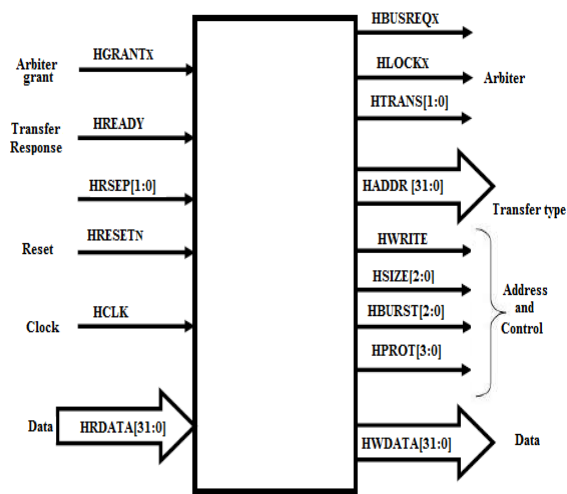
Arbiter grant
HGRANTx
Transfer Response
HREADY
HRSEP[1:0]
Reset
HRESETn
Clock
HCLK
Data
HRDATA[31:0]
HBUSREQx
HLOCKx
Arbiter
HTRANS[1:0]
HADDR [31:0]
Transfer type
HWRITE
HSIZE[2:0]
HBURST[2:0]
HPROT[3:0]
Address and Control
HWDATA[31:0]
Data